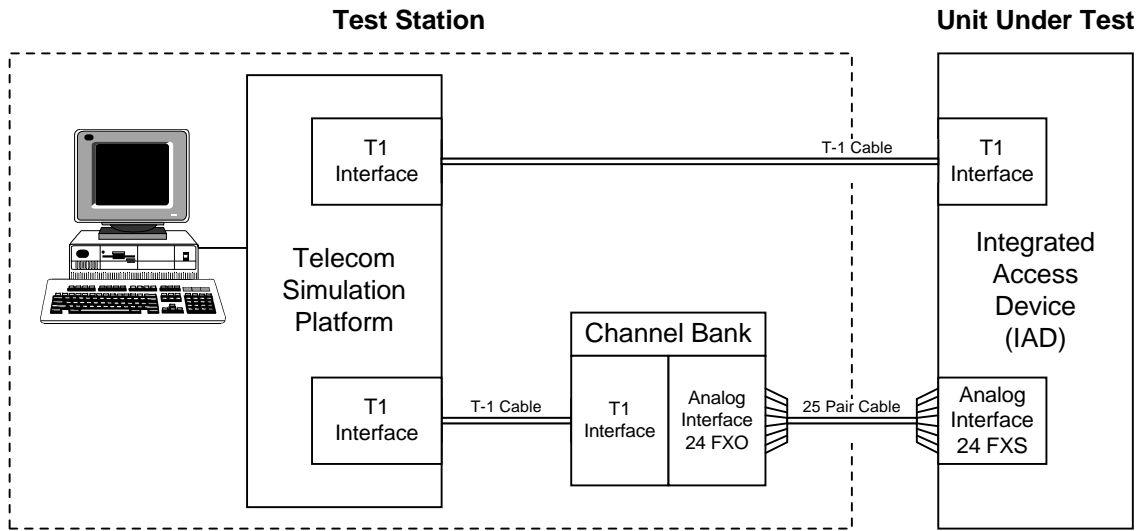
Test Station

Unit Under Test

T1 Interface

T-1 Cable

T1 Interface

Telecom Simulation Platform

Integrated Access Device (IAD)

Channel Bank

T1 Interface

T-1 Cable

T1 Interface

Analog Interface 24 FXO

25 Pair Cable

Analog Interface 24 FXS